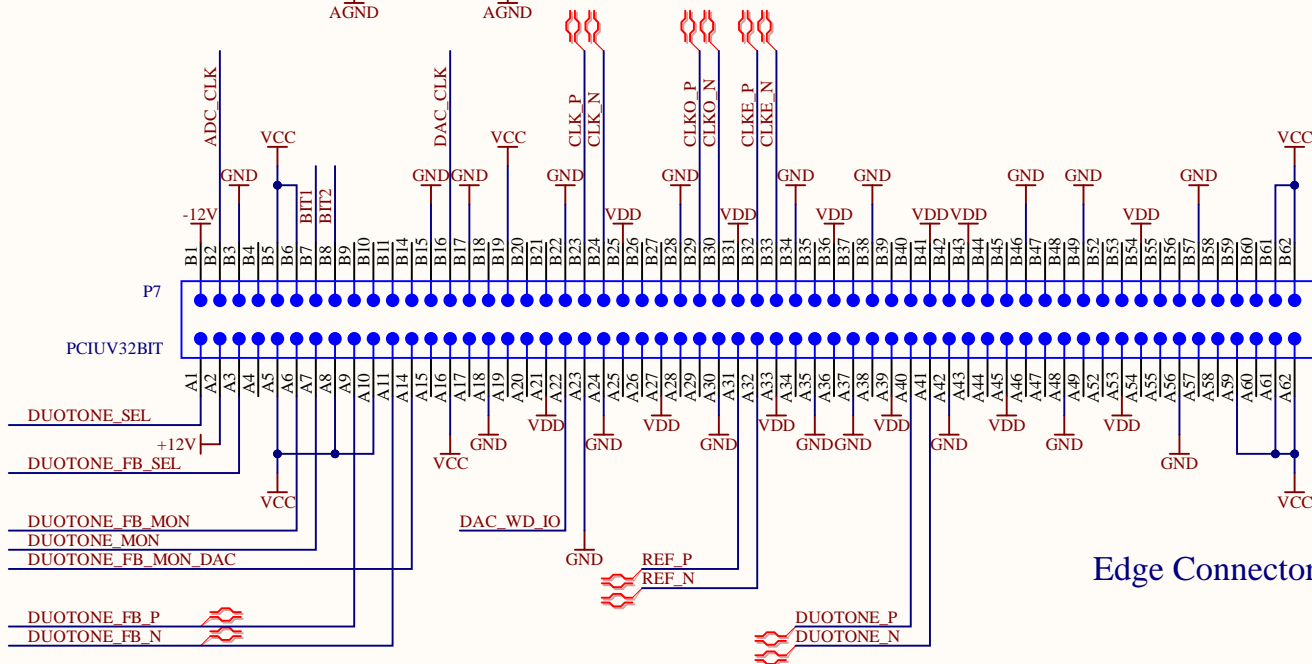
AGND
AGND
ADC_CLK
DAC_CLK
CLK_P
CLK_N
CLKO_P
CLKO_N
CLKE_P
CLKE_N
VCC
VCC
VCC
GND
GND
GND
GND
GND
GND
GND
GND
GND
GND
GND
-12V
BIT1
BIT2
VDD
VDD
VDD
VDD
VDD
VDD
VDD
B1 B2 B3 B4 B5 B6 B7 B8 B9 B10 B11 B14 B15 B16 B17 B18 B19 B20 B21 B22 B23 B24 B25 B26 B27 B28 B29 B30 B31 B32 B33 B34 B35 B36 B37 B38 B39 B40 B41 B42 B43 B44 B45 B46 B47 B48 B49 B52 B53 B54 B55 B56 B57 B58 B59 B60 B61 B62
P7
PCIUV32BIT
A1 A2 A3 A4 A5 A6 A7 A8 A9 A10 A11 A14 A15 A16 A17 A18 A19 A20 A21 A22 A23 A24 A25 A26 A27 A28 A29 A30 A31 A32 A33 A34 A35 A36 A37 A38 A39 A40 A41 A42 A43 A44 A45 A46 A47 A48 A49 A52 A53 A54 A55 A56 A57 A58 A59 A60 A61 A62
DUOTONE_SEL
+12V
DUOTONE_FB_SEL
VCC
GND
VDD
GND
VDD
GND
VDD
GND
GND
VDD
GND
VDD
GND
VDD
GND
VCC
GND
VCC
DUOTONE_FB_MON
DUOTONE_MON
DUOTONE_FB_MON_DAC
DAC_WD_IO
GND
REF_P
REF_N
Edge Connector
DUOTONE_FB_P
DUOTONE_FB_N
DUOTONE_P
DUOTONE_N